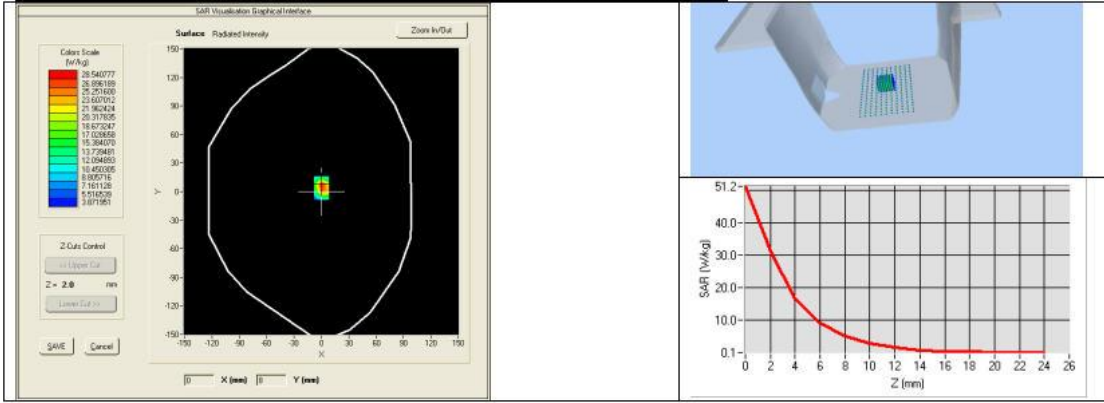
SAR Visualisation Graphical Interface

Colors Scale (W/kg)
28.540777
26.896189
25.251600
23.607012
21.962424
20.317835
18.673247
17.028658
15.384070
13.739481
12.094893
10.450305
8.805716
7.161128
5.516539
3.871951

Surface Radiated Intensity

Zoom In/Out

150
120
90
60
30
0
-30
-60
-90
-120
-150
Y

-150 -120 -90 -60 -30 0 30 60 90 120 150
X

Z-Cuts Control
<< Upper Cut
Z = 2.0 mm
Lower Cut >>

SAVE
Cancel

0 X (mm) 0 Y (mm)

51.2
40.0
30.0
20.0
10.0
0.1
SAR (W/kg)
0 2 4 6 8 10 12 14 16 18 20 22 24 26
Z (mm)